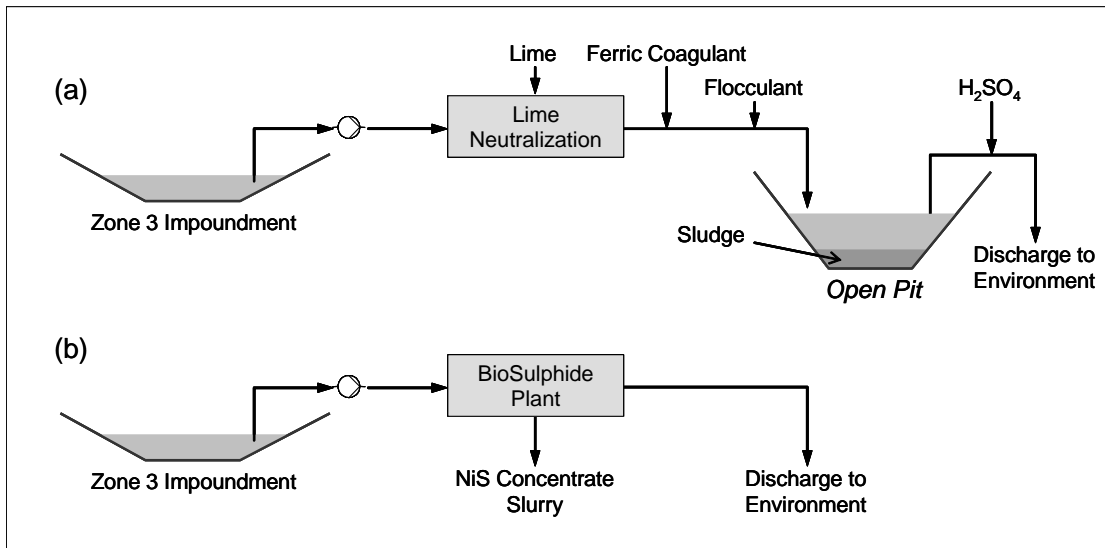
(a)

Lime

Ferric Coagulant

Flocculant

$H_2SO_4$

Lime Neutralization

Zone 3 Impoundment

Sludge

Open Pit

Discharge to Environment

(b)

BioSulphide Plant

Zone 3 Impoundment

NiS Concentrate Slurry

Discharge to Environment